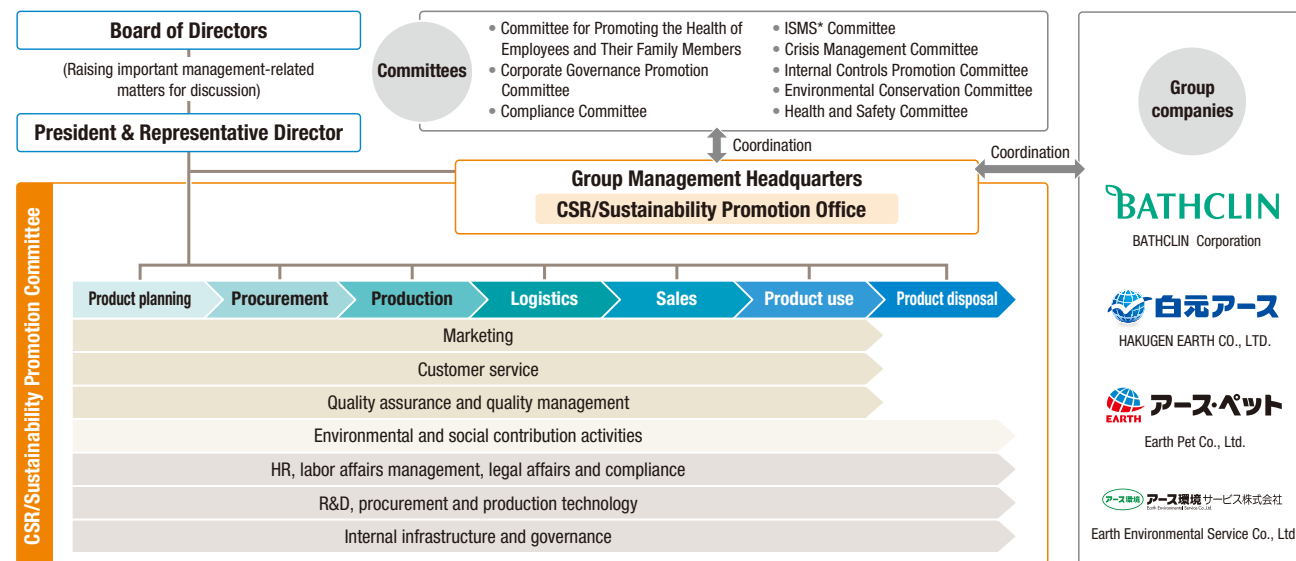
Board of Directors

(Raising important management-related matters for discussion)

President & Representative Director

Committees

• Committee for Promoting the Health of Employees and Their Family Members
• Corporate Governance Promotion Committee
• Compliance Committee
• ISMS* Committee
• Crisis Management Committee
• Internal Controls Promotion Committee
• Environmental Conservation Committee
• Health and Safety Committee

Coordination

Coordination

Group Management Headquarters

CSR/Sustainability Promotion Office

CSR/Sustainability Promotion Committee

Product planning

Procurement

Production

Logistics

Sales

Product use

Product disposal

Marketing

Customer service

Quality assurance and quality management

Environmental and social contribution activities

HR, labor affairs management, legal affairs and compliance

R&D, procurement and production technology

Internal infrastructure and governance

Group companies

BATHCLIN

BATHCLIN Corporation

白元アース

HAKUGEN EARTH CO., LTD.

EARTH アース・ペット

Earth Pet Co., Ltd.

アース環境 アース環境サービス株式会社

Earth Environmental Service Co., Ltd.

Earth Environmental Service Co., Ltd